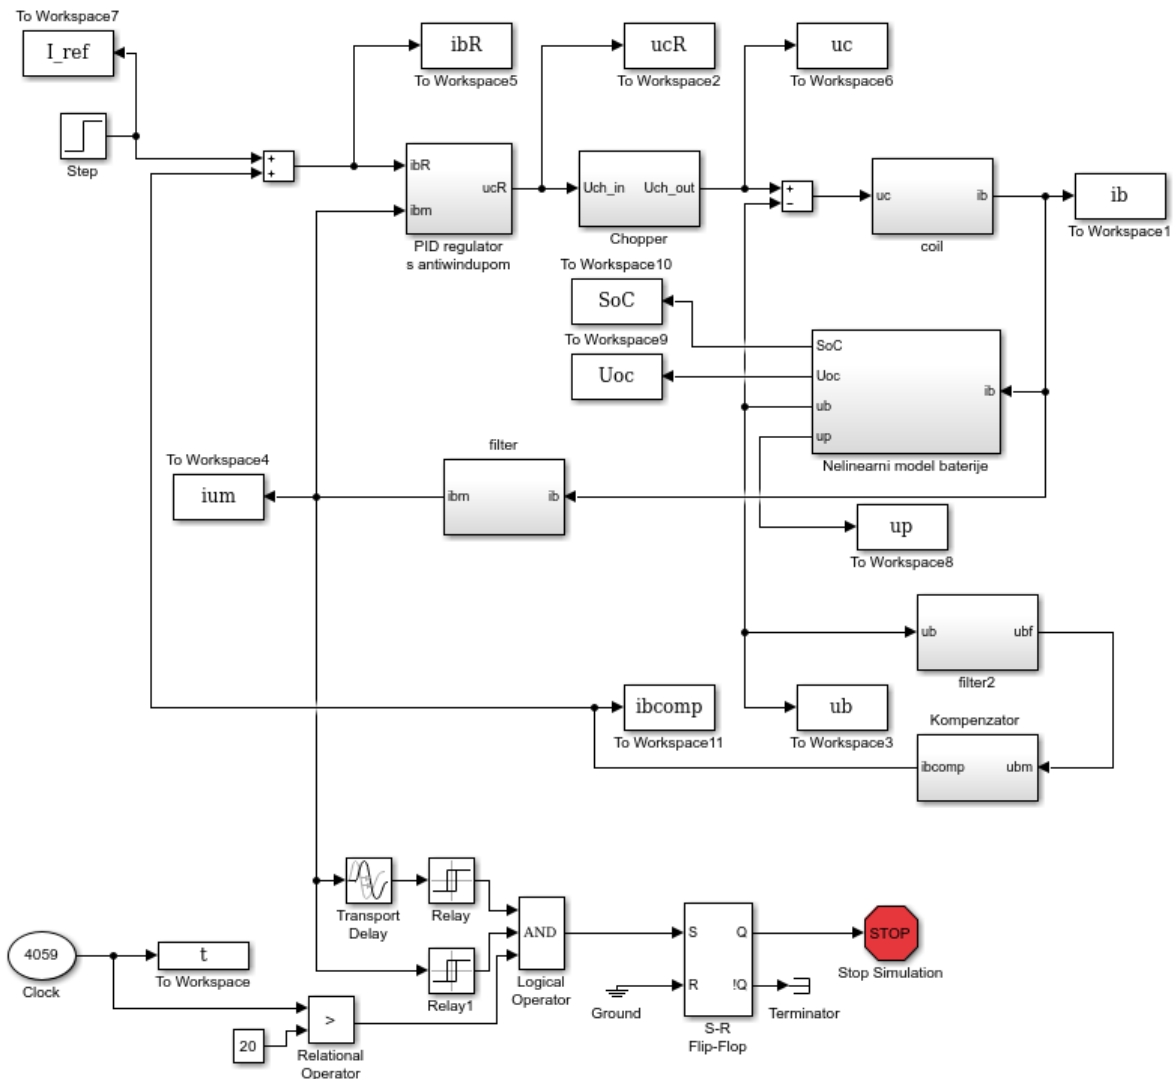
To Workspace7
I_ref
Step
+
+
ibR
To Workspace5
ibR
ucR
ibm
PID regulator
s antiwindupom
ucR
To Workspace2
Uch_in
Uch_out
Chopper
uc
To Workspace6
+
-
uc
ib
coil
ib
To Workspace1
To Workspace10
SoC
To Workspace9
Uoc
SoC
Uoc
ub
up
ib
Nelinearni model baterije
filter
To Workspace4
ium
ibm
ib
up
To Workspace8
ub
ubf
filter2
ibcomp
To Workspace11
ub
To Workspace3
Kompenzator
ibcomp
ubm
Transport
Delay
Relay
Relay1
AND
Logical
Operator
S
Q
R
!Q
Ground
S-R
Flip-Flop
STOP
Stop Simulation
Terminator
4059
Clock
t
To Workspace
>
20
Relational
Operator